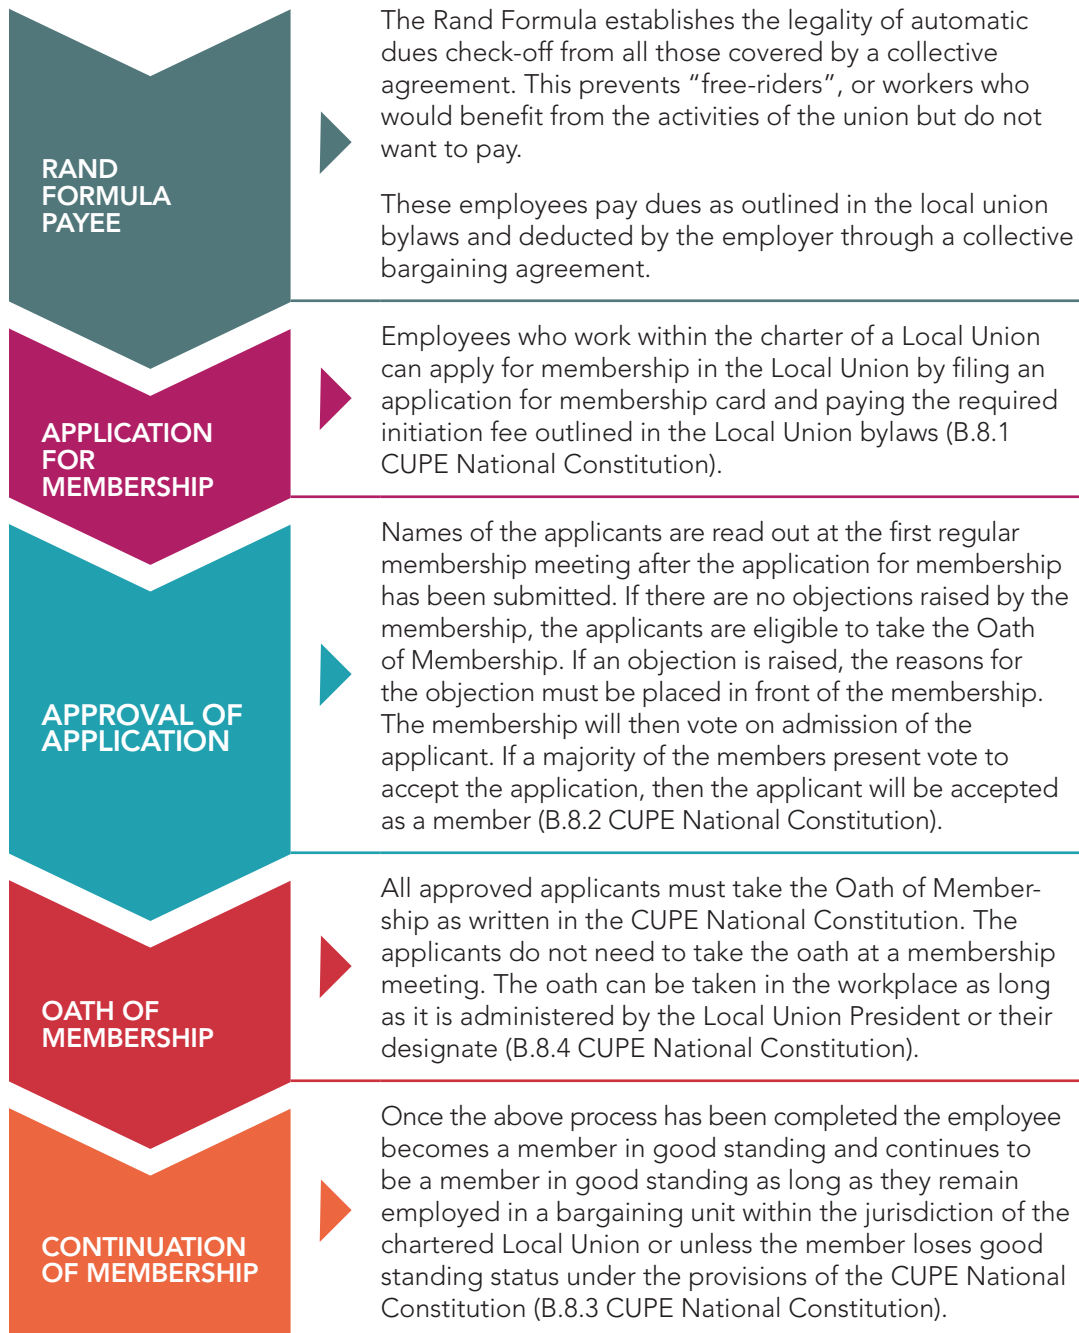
RAND FORMULA PAYEE

The Rand Formula establishes the legality of automatic dues check-off from all those covered by a collective agreement. This prevents "free-riders", or workers who would benefit from the activities of the union but do not want to pay.

These employees pay dues as outlined in the local union bylaws and deducted by the employer through a collective bargaining agreement.

APPLICATION FOR MEMBERSHIP

Employees who work within the charter of a Local Union can apply for membership in the Local Union by filing an application for membership card and paying the required initiation fee outlined in the Local Union bylaws (B.8.1 CUPE National Constitution).

APPROVAL OF APPLICATION

Names of the applicants are read out at the first regular membership meeting after the application for membership has been submitted. If there are no objections raised by the membership, the applicants are eligible to take the Oath of Membership. If an objection is raised, the reasons for the objection must be placed in front of the membership. The membership will then vote on admission of the applicant. If a majority of the members present vote to accept the application, then the applicant will be accepted as a member (B.8.2 CUPE National Constitution).

OATH OF MEMBERSHIP

All approved applicants must take the Oath of Membership as written in the CUPE National Constitution. The applicants do not need to take the oath at a membership meeting. The oath can be taken in the workplace as long as it is administered by the Local Union President or their designate (B.8.4 CUPE National Constitution).

CONTINUATION OF MEMBERSHIP

Once the above process has been completed the employee becomes a member in good standing and continues to be a member in good standing as long as they remain employed in a bargaining unit within the jurisdiction of the chartered Local Union or unless the member loses good standing status under the provisions of the CUPE National Constitution (B.8.3 CUPE National Constitution).